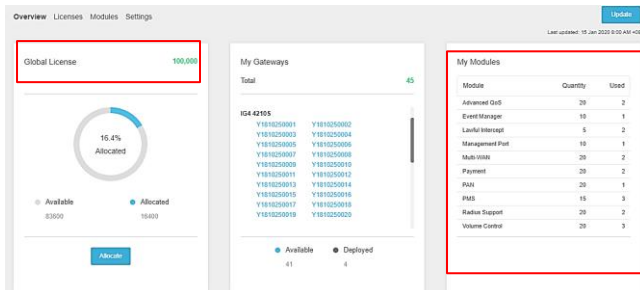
Overview Licenses Modules Settings

Update

Last updated: 15 Jan 2020 8:00 AM +0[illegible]

Global License 100,000

16.4%
Allocated

Available 83600
Allocated 16400

Allocate

My Gateways

Total 45

IG4 4210S
Y1810250001 Y1810250002
Y1810250003 Y1810250004
Y1810250005 Y1810250006
Y1810250007 Y1810250008
Y1810250009 Y1810250010
Y1810250011 Y1810250012
Y1810250013 Y1810250014
Y1810250015 Y1810250016
Y1810250017 Y1810250018
Y1810250019 Y1810250020

Available 41
Deployed 4

My Modules

| Module | Quantity | Used |
|---|---|---|
| Advanced QoS | 20 | 2 |
| Event Manager | 10 | 1 |
| Lawful Intercept | 5 | 2 |
| Management Port | 10 | 1 |
| Multi-WAN | 20 | 2 |
| Payment | 20 | 2 |
| PAN | 20 | 1 |
| PMS | 15 | 3 |
| Radius Support | 20 | 2 |
| Volume Control | 20 | 3 |